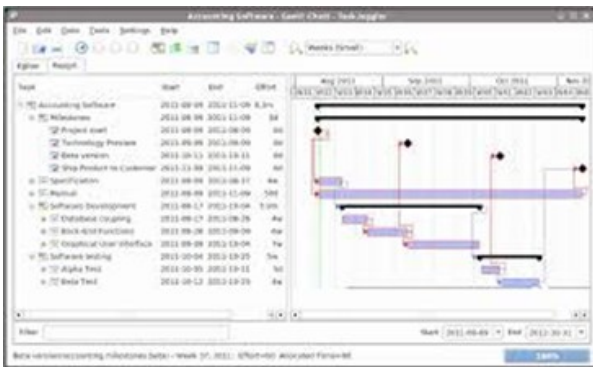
Accounting Software - Gantt Chart - TaskJuggler

File Edit Data Tools Settings Help

Weeks (Small)

Editor Report

| Task | Start | End | Effort |
|---|---|---|---|
| Accounting Software | 2011-09-09 | 2011-11-09 | 8.3m |
| Milestones | 2011-09-09 | 2011-11-09 | 0d |
| Project start | 2011-09-09 | 2011-09-09 | 0d |
| Technology Preview | 2011-09-09 | 2011-09-09 | 0d |
| Beta version | 2011-10-11 | 2011-10-11 | 0d |
| Ship Product to Customer | 2011-11-09 | 2011-11-09 | 0d |
| Specification | 2011-09-09 | 2011-09-17 | 20d |
| Manual | 2011-09-09 | 2011-11-09 | 50d |
| Software Development | 2011-09-17 | 2011-10-04 | 3.0m |
| Database coupling | 2011-09-17 | 2011-09-26 | 4w |
| Back-End Functions | 2011-09-26 | 2011-10-09 | 6w |
| Graphical User Interface | 2011-09-26 | 2011-10-04 | 7w |
| Software testing | 2011-10-04 | 2011-10-23 | 5w |
| Alpha Test | 2011-10-05 | 2011-10-11 | 5d |
| Beta Test | 2011-10-12 | 2011-10-23 | 6d |

Aug 2011 Sep 2011 Oct 2011 Nov 2011

Filter

Start 2011-08-09 End 2011-10-31

Beta version/accounting milestones beta - Week 37, 2011 - Effort=0d Allocated Time=0d

100%